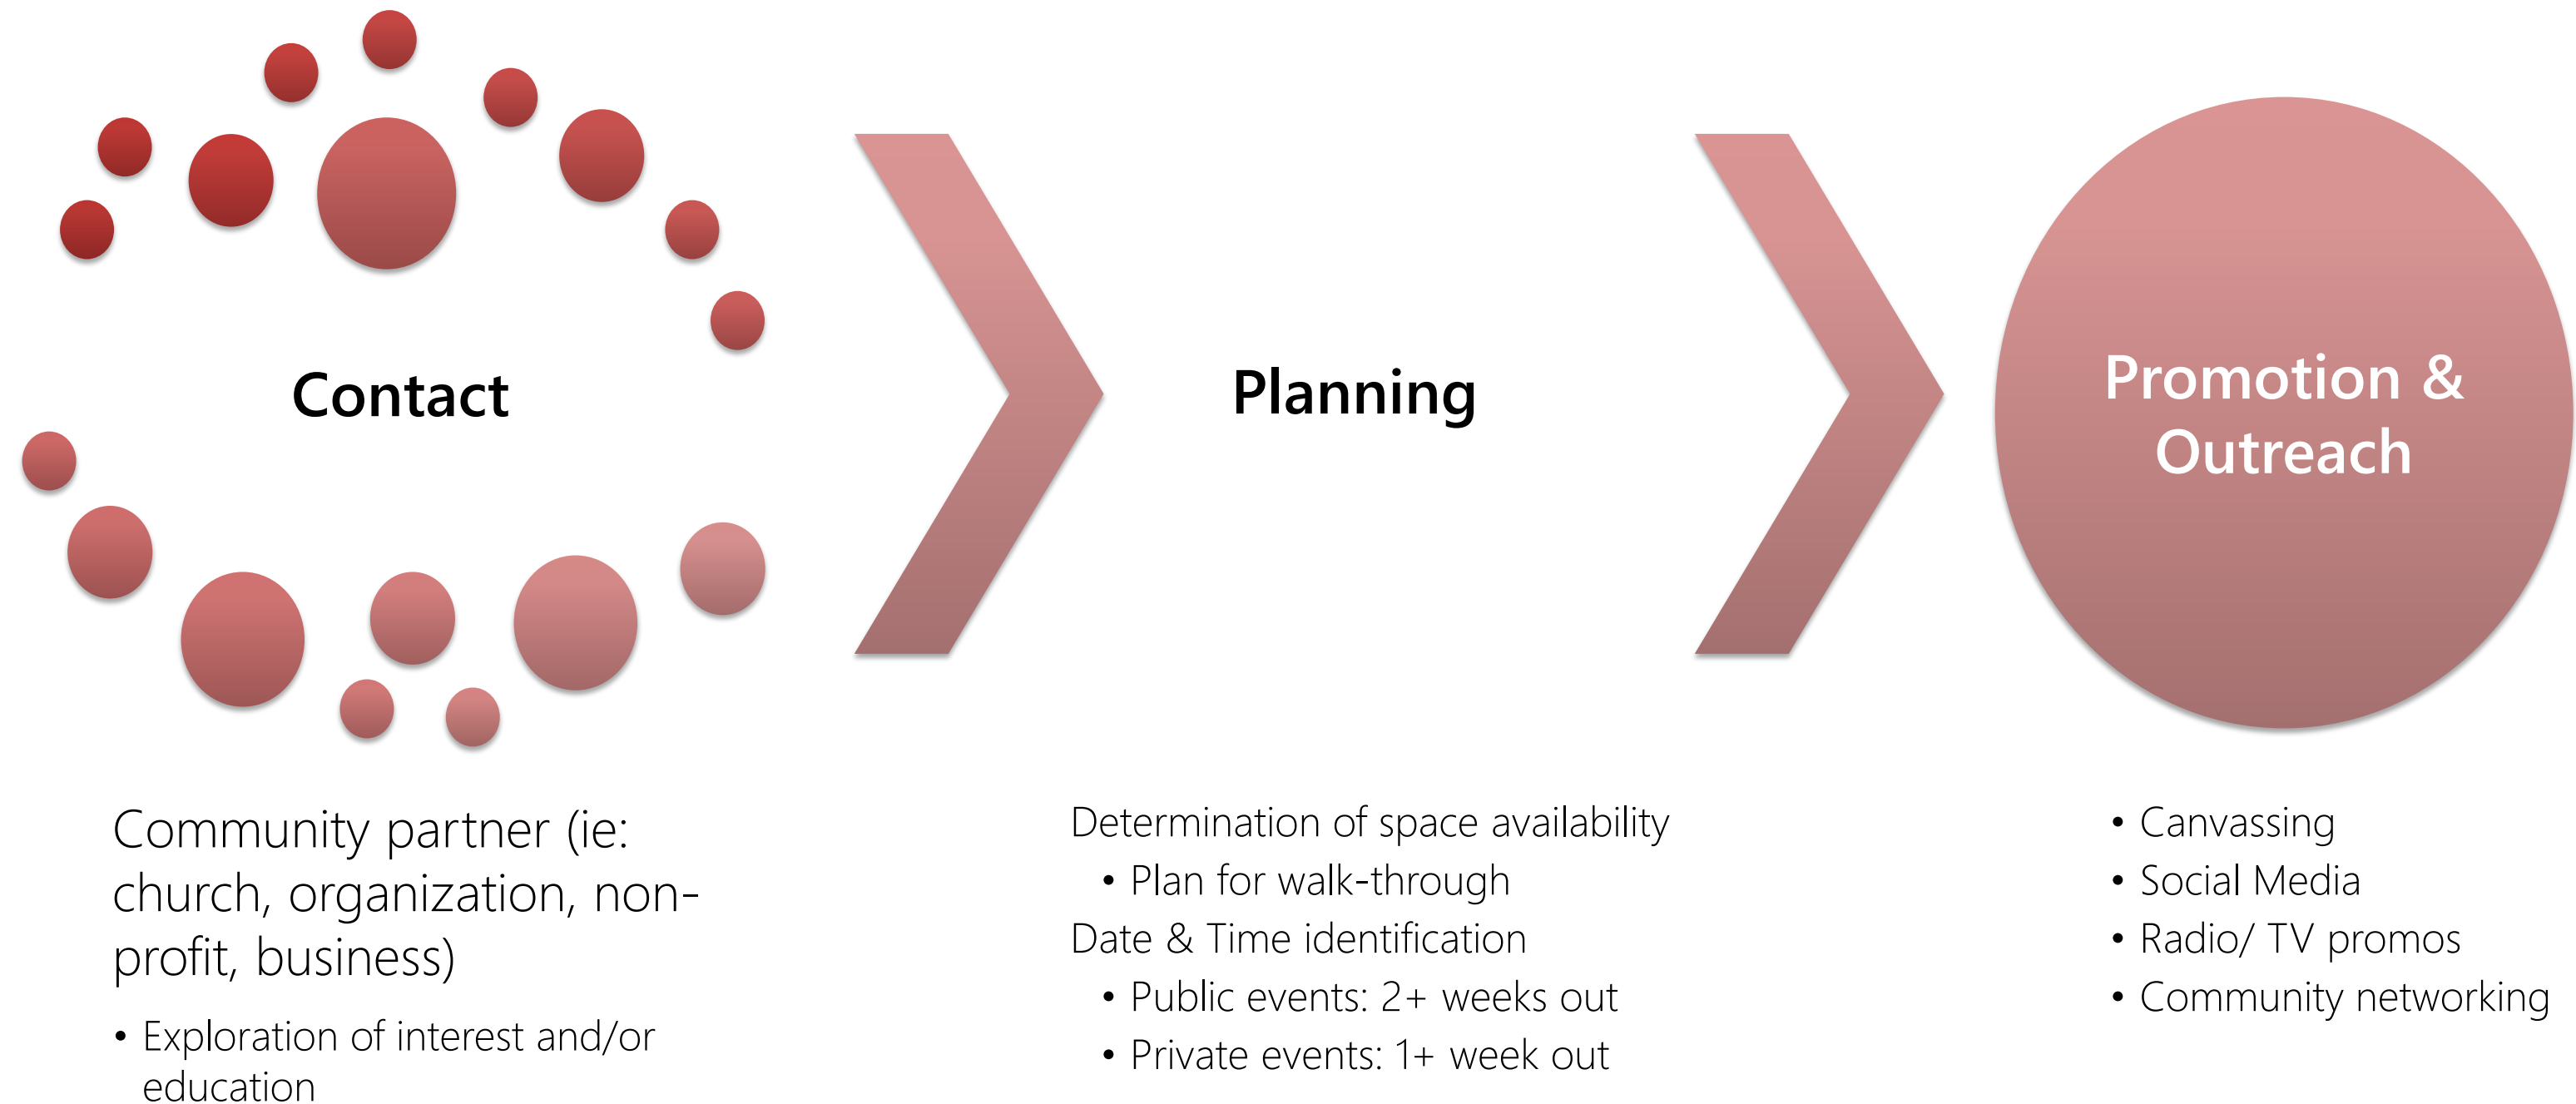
Contact

Planning

Promotion & Outreach

Community partner (ie: church, organization, non-profit, business)

• Exploration of interest and/or education

Determination of space availability

• Plan for walk-through

Date & Time identification

• Public events: 2+ weeks out

• Private events: 1+ week out

• Canvassing
• Social Media
• Radio/ TV promos
• Community networking